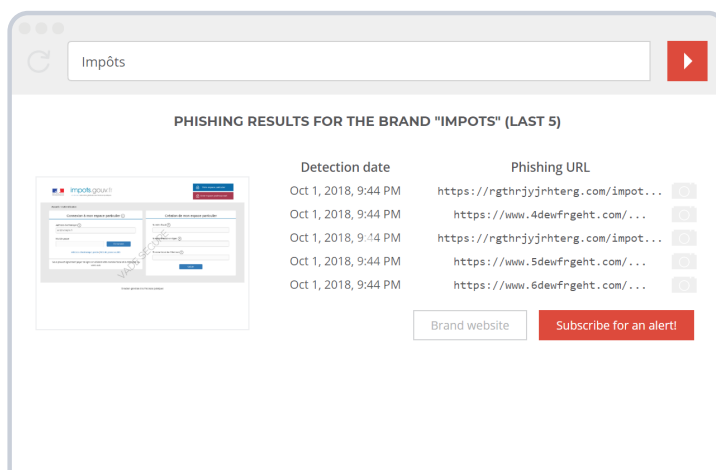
Impôts

PHISHING RESULTS FOR THE BRAND "IMPOTS" (LAST 5)

impots.gouv.fr

Connexion à mon espace particulier

Création de mon espace particulier

| Detection date | Phishing URL |
|---|---|
| Oct 1, 2018, 9:44 PM | https://rgthrjyjrhterg.com/impot... |
| Oct 1, 2018, 9:44 PM | https://www.4dewfrgeht.com/... |
| Oct 1, 2018, 9:44 PM | https://rgthrjyjrhterg.com/impot... |
| Oct 1, 2018, 9:44 PM | https://www.5dewfrgeht.com/... |
| Oct 1, 2018, 9:44 PM | https://www.6dewfrgeht.com/... |

Brand website

Subscribe for an alert!